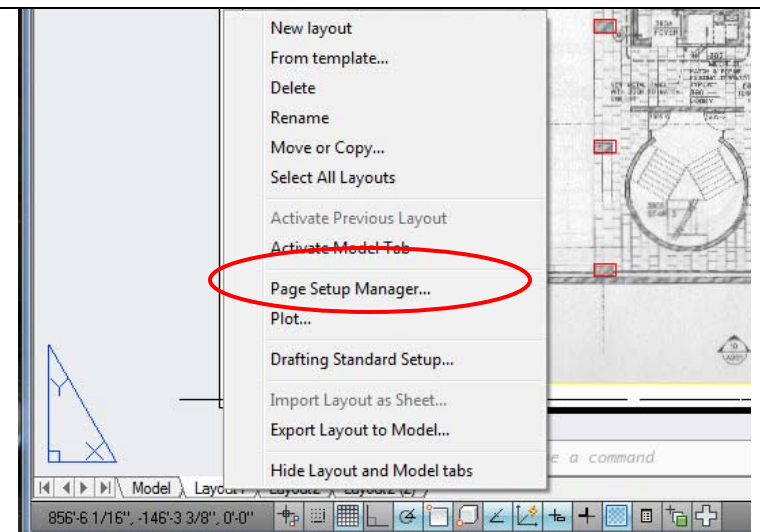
New layout
From template...
Delete
Rename
Move or Copy...
Select All Layouts

Activate Previous Layout
Activate Model Tab

Page Setup Manager...
Plot...

Drafting Standard Setup...

Import Layout as Sheet...
Export Layout to Model...

Hide Layout and Model tabs

e a command

Model Layout1 Layout2 Layout2 (2)

856'-6 1/16", -146'-3 3/8", 0'-0"